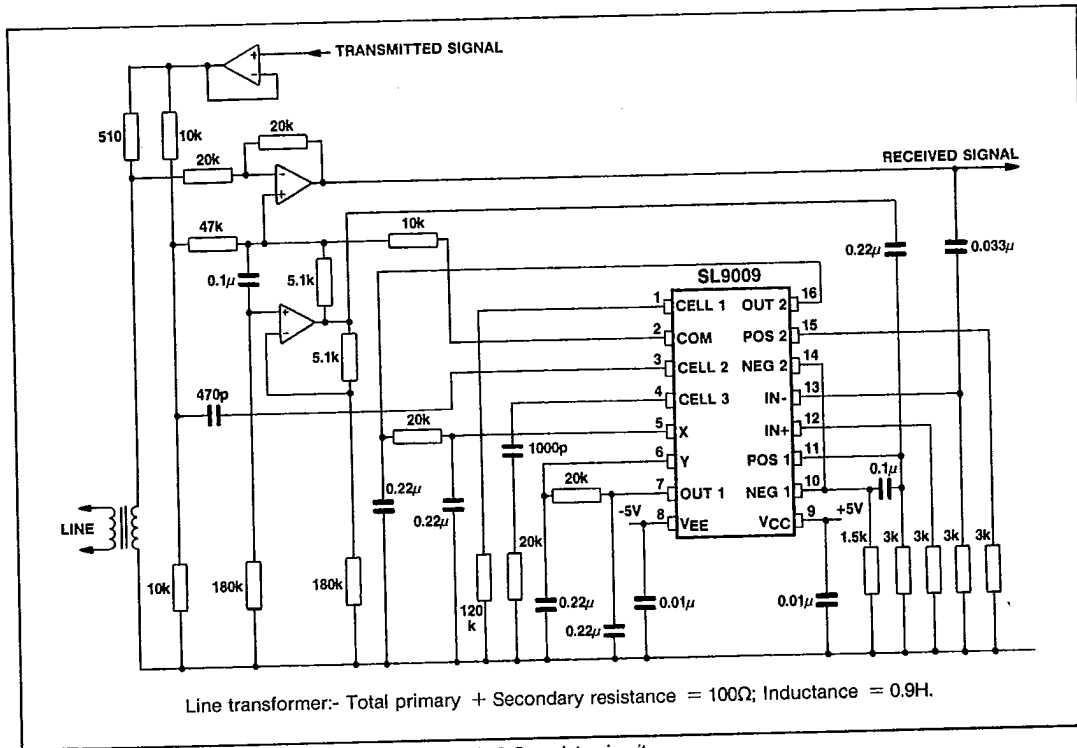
TRANSMITTED SIGNAL

510

10k

20k

20k

RECEIVED SIGNAL

47k

10k

0.22$\mu$

0.033$\mu$

0.1$\mu$

5.1k

SL9009

1 CELL 1

OUT 2 16

2 COM

POS 2 15

5.1k

3 CELL 2

NEG 2 14

470p

4 CELL 3

IN- 13

20k

5 X

IN+ 12

1000p

6 Y

POS 1 11

20k

7 OUT 1

NEG 1 10

0.1$\mu$

-5V

8 VEE

VCC 9

+5V

0.22$\mu$

0.22$\mu$

LINE

20k

1.5k

3k

3k

3k

3k

10k

180k

180k

120 k

0.22$\mu$

0.01$\mu$

0.01$\mu$

0.22$\mu$

Line transformer:- Total primary + Secondary resistance = 100Ω; Inductance = 0.9H.